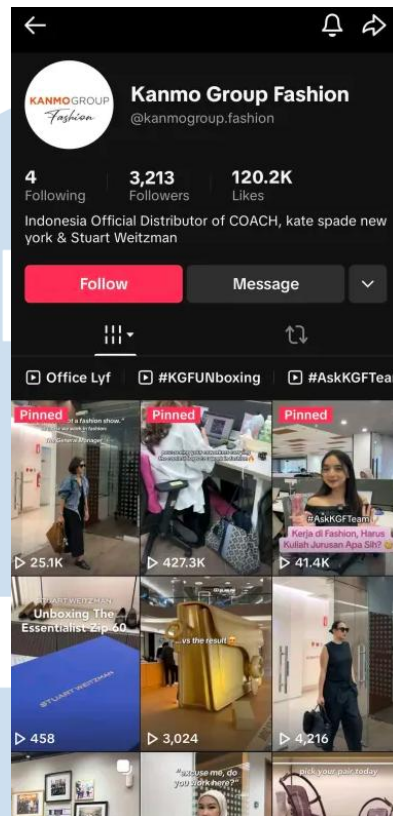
KANMOGROUP Fashion

Kanmo Group Fashion
@kanmogroup.fashion

4 Following
3,213 Followers
120.2K Likes

Indonesia Official Distributor of COACH, kate spade new york & Stuart Weitzman

Follow
Message

Office Lyf
#KGFUNboxing
#AskKGFTea

Pinned
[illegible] a fashion show."
The General Manager
25.1K

Pinned
427.3K

Pinned
#AskKGFTeam
Kerja di Fashion, Harus Kuliah Jurusan Apa Sih?
41.4K

STUART WEITZMAN
Unboxing The Essentialist Zip 60
STUART WEITZMAN
458

...vs the result
3,024

4,216

"excuse me, do you work here?"

pick your pair today